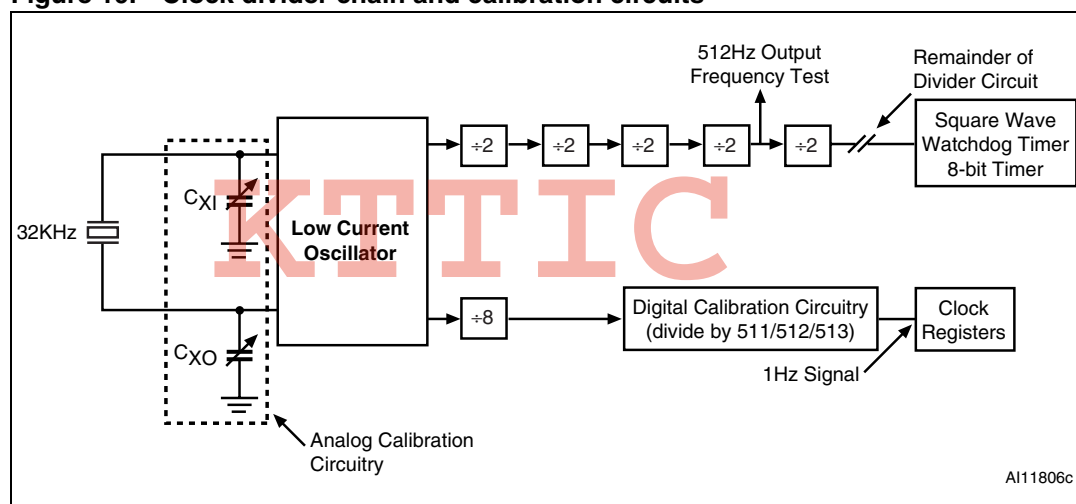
Figure 10. Clock divider chain and calibration circuits

512Hz Output Frequency Test

Remainder of Divider Circuit

Square Wave Watchdog Timer 8-bit Timer

$C_{XI}$

32KHz

Low Current Oscillator

KTTIC

$\div2$

$\div2$

$\div2$

$\div2$

$\div2$

$C_{XO}$

$\div8$

Digital Calibration Circuitry (divide by 511/512/513)

Clock Registers

1Hz Signal

Analog Calibration Circuitry

AI11806c